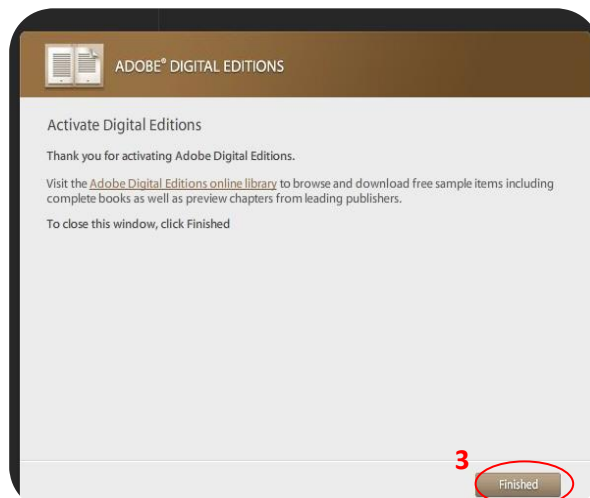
ADOBE® DIGITAL EDITIONS

Activate Digital Editions

Thank you for activating Adobe Digital Editions.

Visit the Adobe Digital Editions online library to browse and download free sample items including complete books as well as preview chapters from leading publishers.

To close this window, click Finished

3

Finished